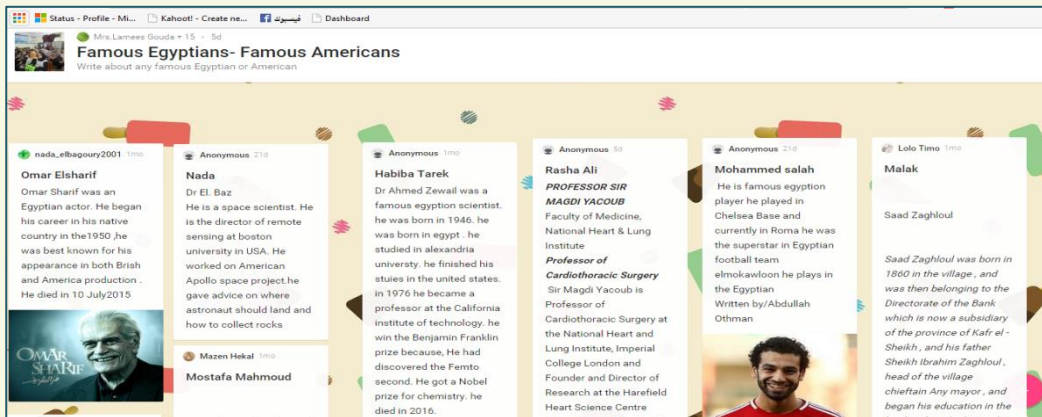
Status - Profile - Mi... Kahoot! - Create ne... فيسبوك Dashboard

Mrs.Lamees Gouda + 15 · 5d
Famous Egyptians- Famous Americans
Write about any famous Egyptian or American

nada_elbagoury2001 1mo
Omar Elsharif
Omar Sharif was an Egyptian actor. He began his career in his native country in the1950 ,he was best known for his appearance in both Brish and America production . He died in 10 July2015

OMAR SHARIF

Anonymous 21d
Nada
Dr El. Baz
He is a space scientist. He is the director of remote sensing at boston university in USA. He worked on American Apollo space project.he gave advice on where astronaut should land and how to collect rocks

Mazen Hekal 1mo
Mostafa Mahmoud

Anonymous 1mo
Habiba Tarek
Dr Ahmed Zewail was a famous egyption scientist. he was born in 1946. he was born in egypt . he studied in alexandria university. he finished his stuies in the united states. in 1976 he became a professor at the California institute of technology. he win the Benjamin Franklin prize because, He had discovered the Femto second. He got a Nobel prize for chemistry. he died in 2016.

Anonymous 5d
Rasha Ali
PROFESSOR SIR MAGDI YACOUB
Faculty of Medicine, National Heart & Lung Institute
Professor of Cardiothoracic Surgery
Sir Magdi Yacoub is Professor of Cardiothoracic Surgery at the National Heart and Lung Institute, Imperial College London and Founder and Director of Research at the Harefield Heart Science Centre

Anonymous 21d
Mohammed salah
He is famous egyption player he played in Chelsea Base and currently in Roma he was the superstar in Egyptian football team elmokawloon he plays in the Egyptian
Written by/Abdullah Othman

Lolo Timo 1mo
Malak

Saad Zaghloul

Saad Zaghloul was born in 1860 in the village , and was then belonging to the Directorate of the Bank which is now a subsidiary of the province of Kafr el - Sheikh , and his father Sheikh Ibrahim Zaghloul , head of the village chieftain Any mayor , and began his education in the